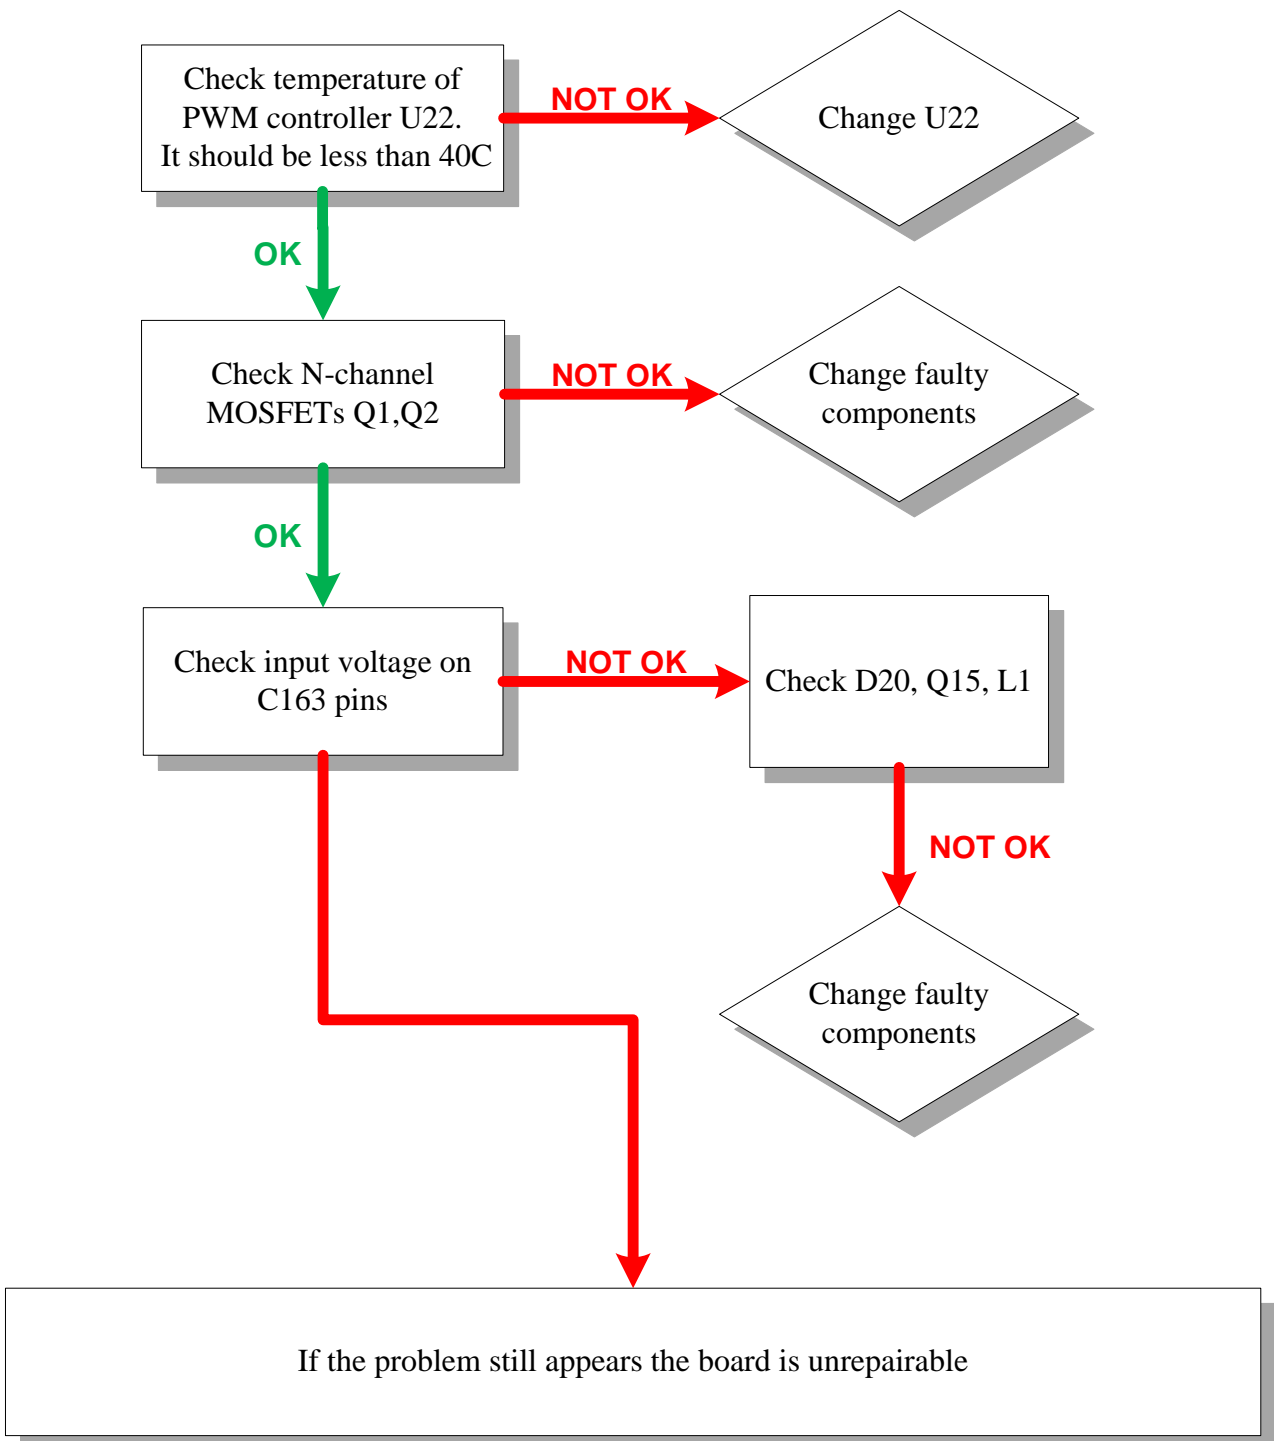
Check temperature of PWM controller U22. It should be less than 40C

NOT OK

Change U22

OK

Check N-channel MOSFETs Q1,Q2

NOT OK

Change faulty components

OK

Check input voltage on C163 pins

NOT OK

Check D20, Q15, L1

NOT OK

Change faulty components

If the problem still appears the board is unrepairable